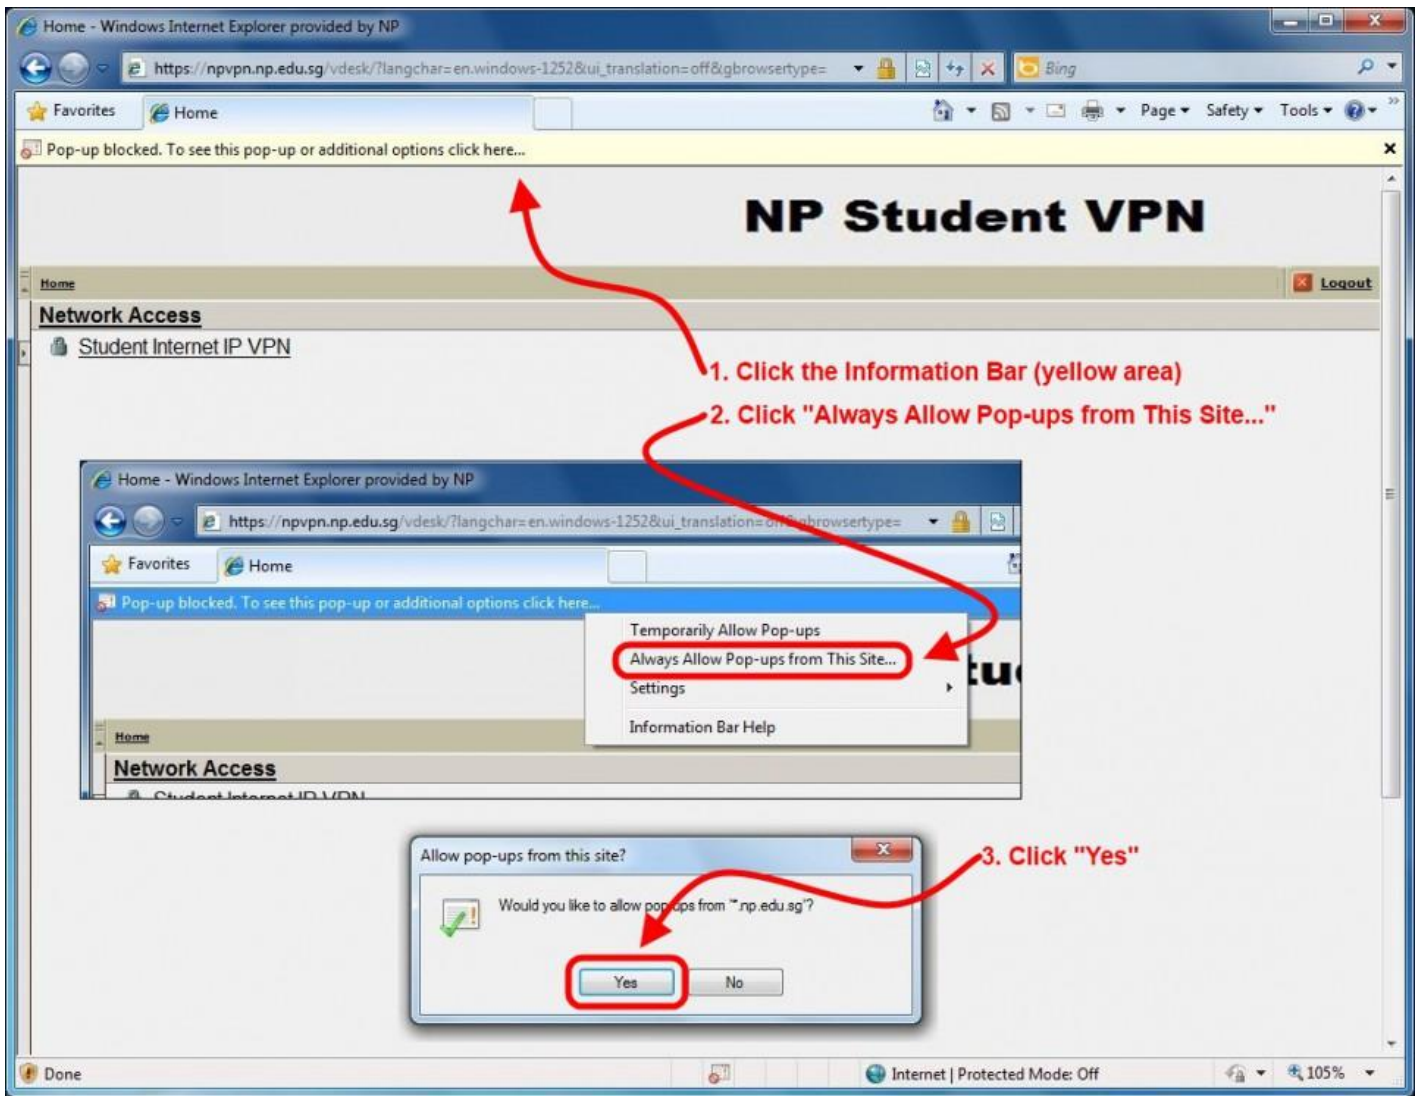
Home - Windows Internet Explorer provided by NP

https://npvpn.np.edu.sg/vdesk/?langchar=en.windows-1252&ui_translation=off&gbrowsertype=

Bing

Favorites Home

Page ▾ Safety ▾ Tools ▾

Pop-up blocked. To see this pop-up or additional options click here...

NP Student VPN

Home

Logout

Network Access

Student Internet IP VPN

1. Click the Information Bar (yellow area)

2. Click "Always Allow Pop-ups from This Site..."

Home - Windows Internet Explorer provided by NP

https://npvpn.np.edu.sg/vdesk/?langchar=en.windows-1252&ui_translation=off&gbrowsertype=

Favorites Home

Pop-up blocked. To see this pop-up or additional options click here...

Temporarily Allow Pop-ups
Always Allow Pop-ups from This Site...
Settings
Information Bar Help

Home

Network Access

Allow pop-ups from this site?

Would you like to allow pop-ups from "*.np.edu.sg"?

Yes No

3. Click "Yes"

Done

Internet | Protected Mode: Off

105%